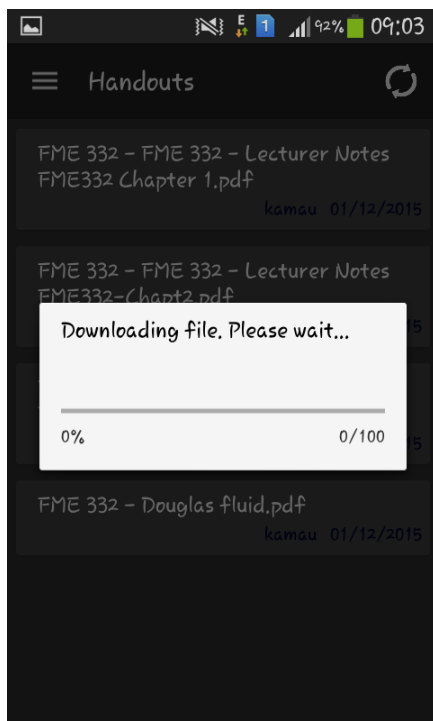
E 1 92% 09:03

Handouts

FME 332 - FME 332 - Lecturer Notes FME332 Chapter 1.pdf
kamau 01/12/2015

FME 332 - FME 332 - Lecturer Notes FME332-Chapt2.pdf
15

Downloading file. Please wait...

0%
0/100

15

FME 332 - Douglas fluid.pdf
kamau 01/12/2015